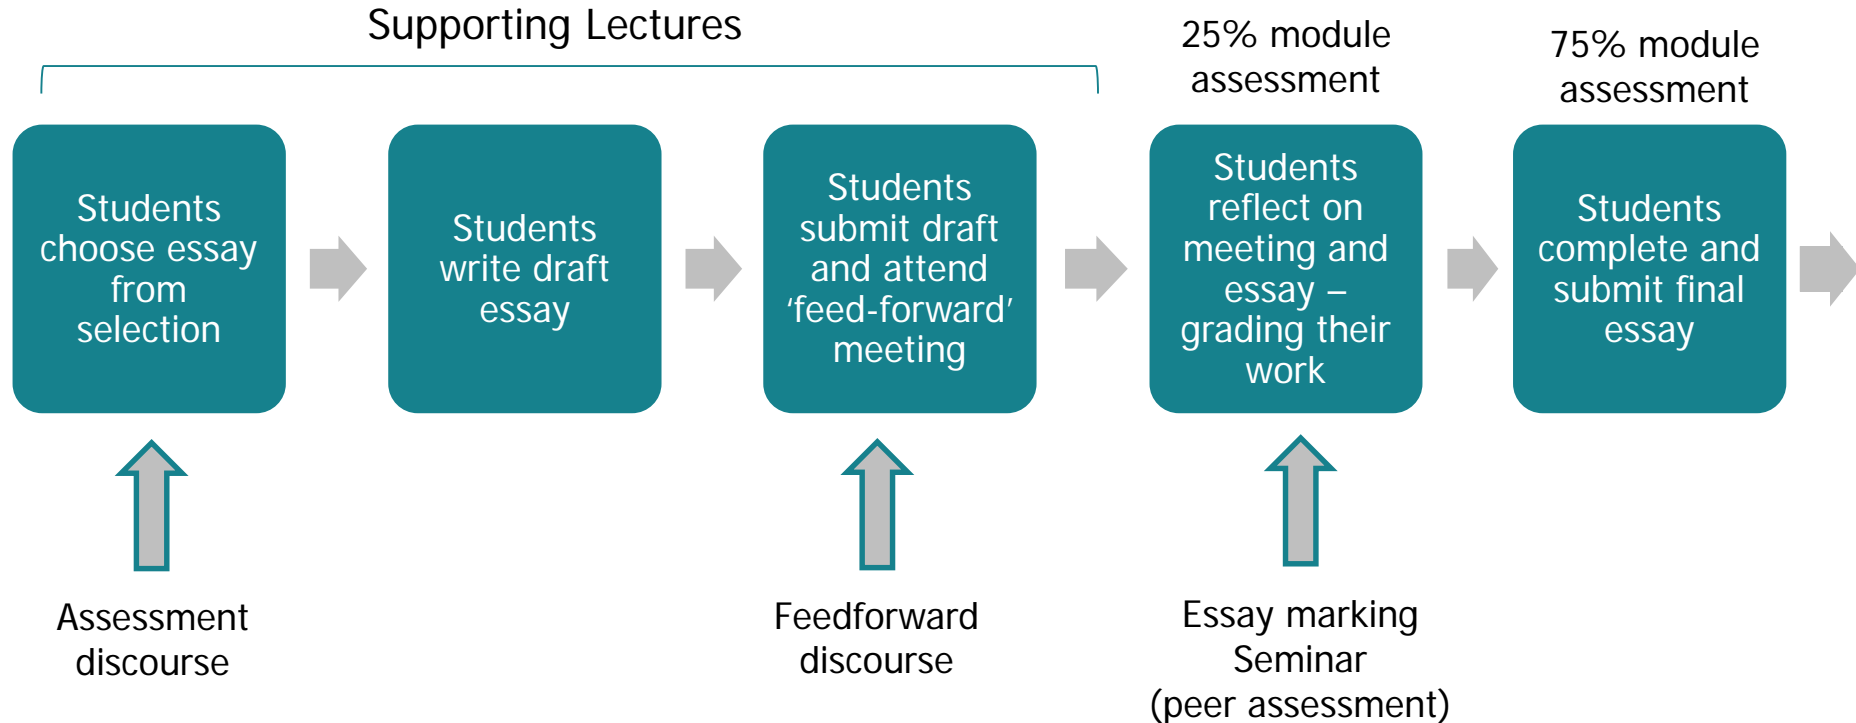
Supporting Lectures

25% module assessment

75% module assessment

Students choose essay from selection

Students write draft essay

Students submit draft and attend ‘feed-forward’ meeting

Students reflect on meeting and essay – grading their work

Students complete and submit final essay

Assessment discourse

Feedforward discourse

Essay marking Seminar (peer assessment)